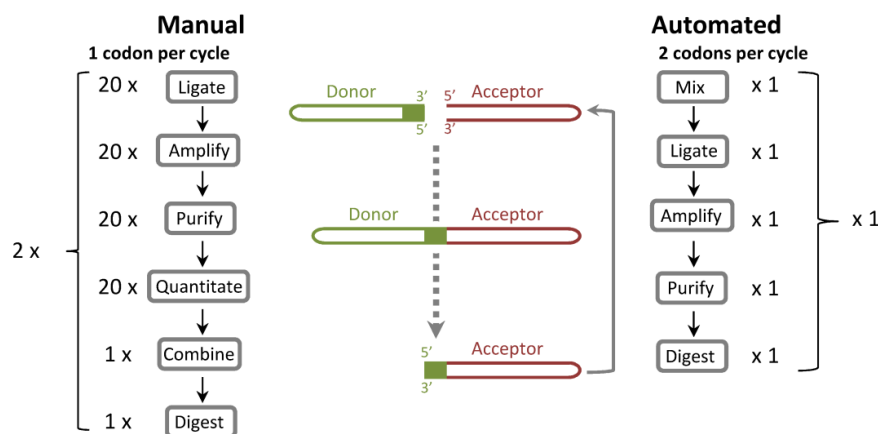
Manual
1 codon per cycle

2 x

20 x Ligate
20 x Amplify
20 x Purify
20 x Quantitate
1 x Combine
1 x Digest

Donor 3′ 5′ Acceptor
5′ 3′

Donor Acceptor

5′ Acceptor
3′

Automated
2 codons per cycle

Mix x 1
Ligate x 1
Amplify x 1
Purify x 1
Digest x 1

x 1